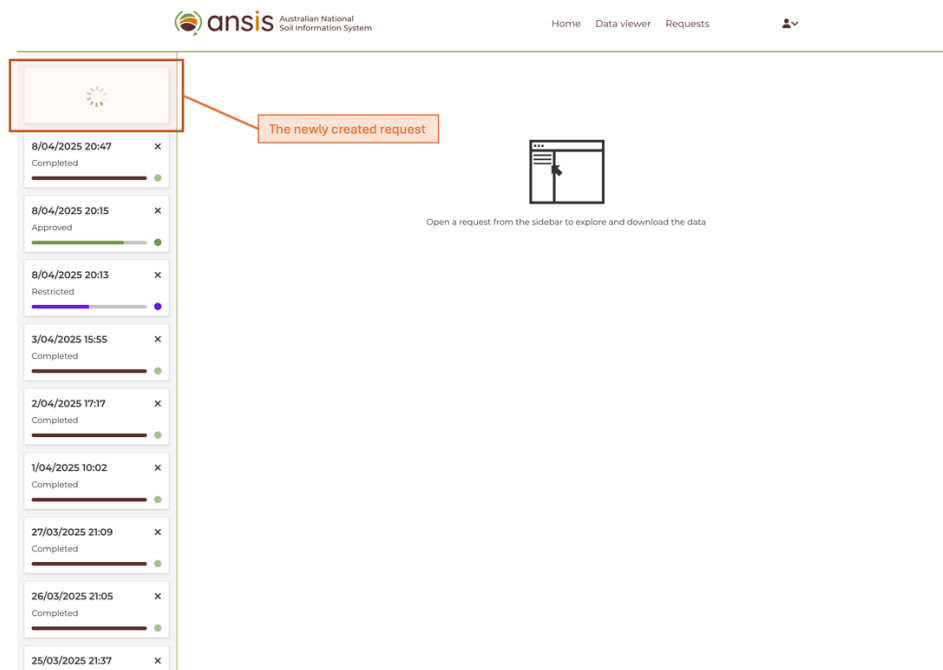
ansis Australian National Soil Information System

Home Data viewer Requests

The newly created request

8/04/2025 20:47 ×
Completed

8/04/2025 20:15 ×
Approved

8/04/2025 20:13 ×
Restricted

3/04/2025 15:55 ×
Completed

2/04/2025 17:17 ×
Completed

1/04/2025 10:02 ×
Completed

27/03/2025 21:09 ×
Completed

26/03/2025 21:05 ×
Completed

25/03/2025 21:37 ×

Open a request from the sidebar to explore and download the data